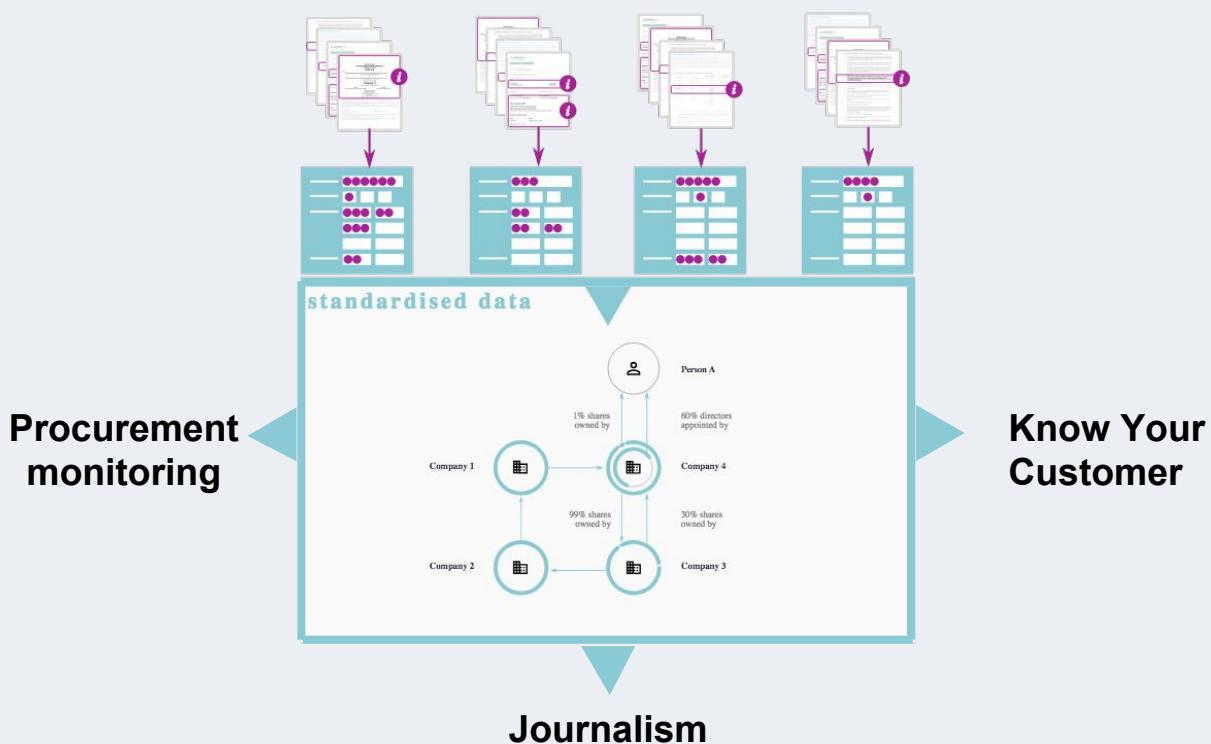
standardised data

Person A

1% shares owned by

60% directors appointed by

Company 1

Company 4

99% shares owned by

30% shares owned by

Company 2

Company 3

Procurement monitoring

Know Your Customer

Journalism